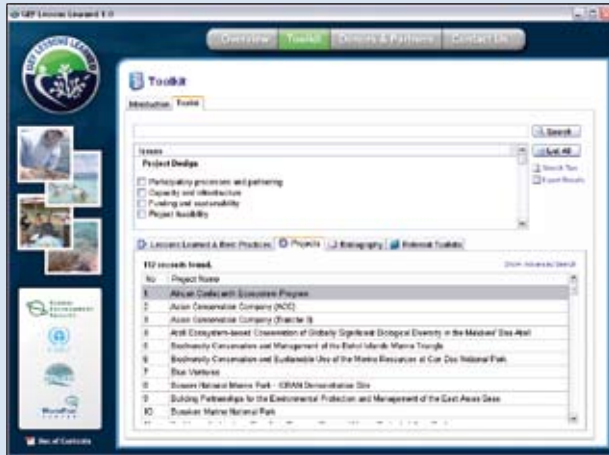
GEF Lessons Learned 1.0

Overview | Toolkit | Donors & Partners | Contact Us

GEF LESSONS LEARNED

Toolkit

Introduction | Toolkit

Search

Issues

Project Design

List All

Search Tips

Export Results

Participatory processes and partnering
Capacity and infrastructure
Funding and sustainability
Project feasibility

Lessons Learned & Best Practices | Projects | Bibliography | Relevant Toolkits

112 records found.

Show Advanced Search

| No | Project Name |
|---|---|
| 1 | African Coelacanth Ecosystem Program |
| 2 | Asian Conservation Company (ACC) |
| 3 | Asian Conservation Company (Tranche II) |
| 4 | Atoll Ecosystem-based Conservation of Globally Significant Biological Diversity in the Maldives' Baa Atoll |
| 5 | Biodiversity Conservation and Management of the Bahoi Islands Marine Triangle |
| 6 | Biodiversity Conservation and Sustainable Use of the Marine Resources at Con Dao National Park |
| 7 | Blue Ventures |
| 8 | Bunaken National Marine Park - ICRAN Demonstration Site |
| 9 | Building Partnerships for the Environmental Protection and Management of the East Asian Seas |
| 10 | Buccoo Marine National Park |

Global Environment Facility

WorldFish Center

Table of Contents